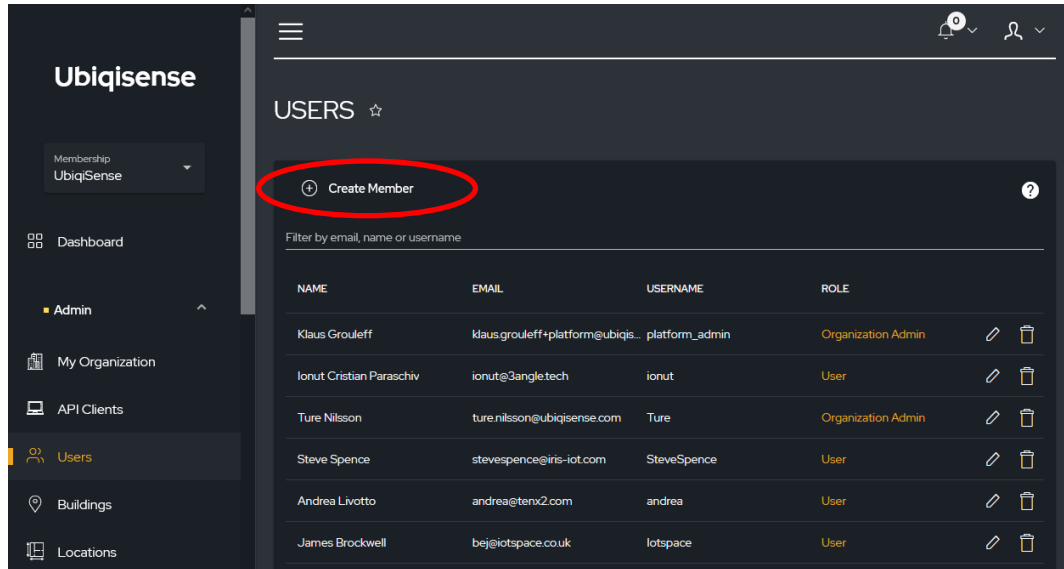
Ubiqisense

Membership
UbiqiSense

Dashboard

Admin

My Organization

API Clients

Users

Buildings

Locations

0

USERS ☆

Create Member

?

Filter by email, name or username

| NAME | EMAIL | USERNAME | ROLE |
|---|---|---|---|
| Klaus Grouleff | klaus.grouleff+platform@ubiqis... | platform_admin | Organization Admin |
| Ionut Cristian Paraschiv | ionut@3angle.tech | ionut | User |
| Ture Nilsson | ture.nilsson@ubiqisense.com | Ture | Organization Admin |
| Steve Spence | stevespence@iris-iot.com | SteveSpence | User |
| Andrea Livotto | andrea@tenx2.com | andrea | User |
| James Brockwell | bej@iotspace.co.uk | Iotspace | User |